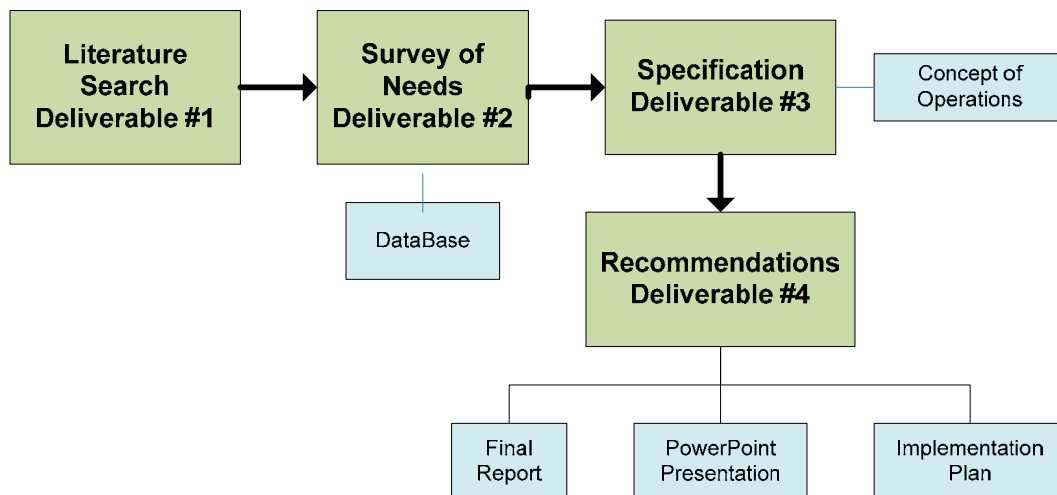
Literature Search Deliverable #1

Survey of Needs Deliverable #2

Specification Deliverable #3

Concept of Operations

DataBase

Recommendations Deliverable #4

Final Report

PowerPoint Presentation

Implementation Plan